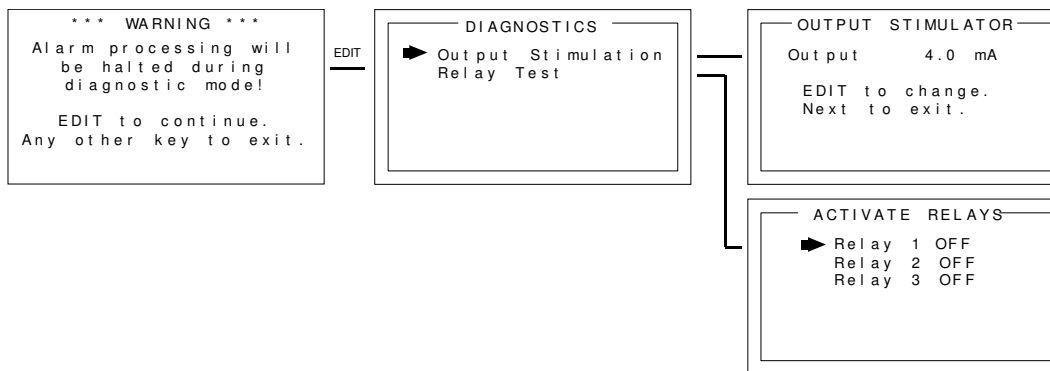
*** WARNING ***
Alarm processing will be halted during diagnostic mode!

EDIT to continue.
Any other key to exit.

EDIT

DIAGNOSTICS
Output Stimulation
Relay Test

OUTPUT STIMULATOR
Output 4.0 mA

EDIT to change.
Next to exit.

ACTIVATE RELAYS
Relay 1 OFF
Relay 2 OFF
Relay 3 OFF